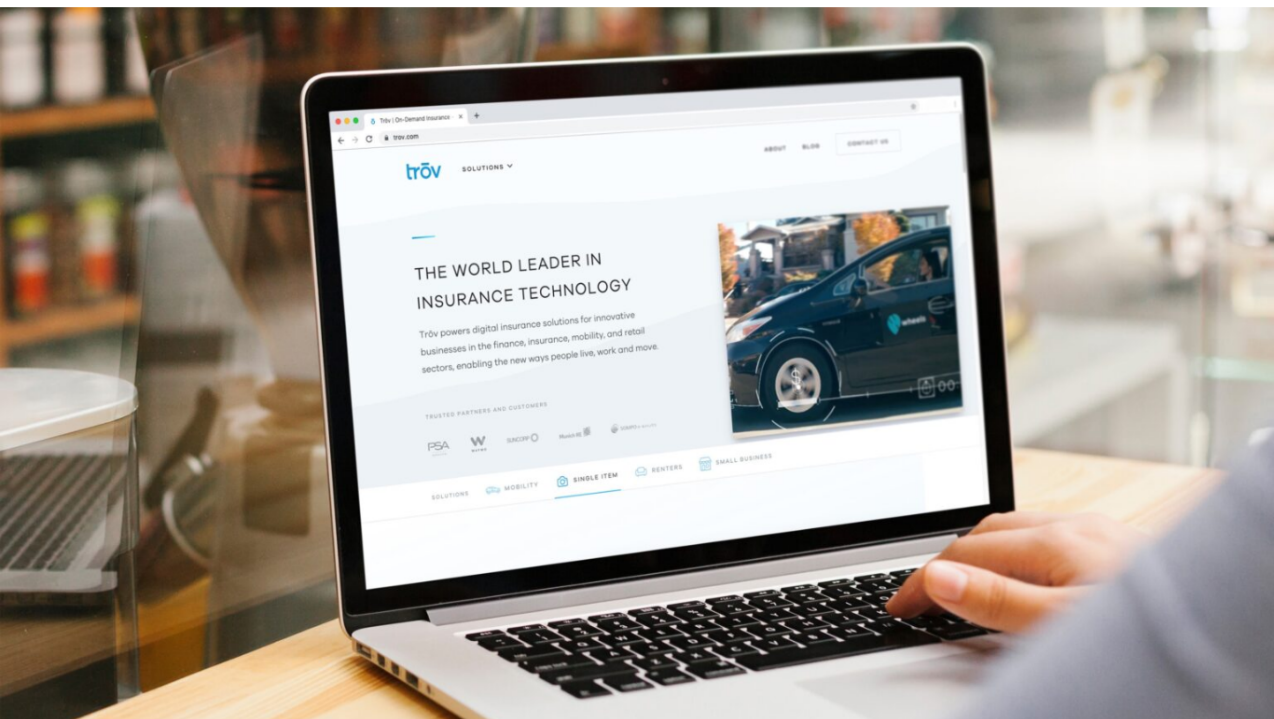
Trōv | On-Demand Insurance

trov.com

trōv SOLUTIONS

ABOUT BLOG CONTACT US

THE WORLD LEADER IN INSURANCE TECHNOLOGY

Trōv powers digital insurance solutions for innovative businesses in the finance, insurance, mobility, and retail sectors, enabling the new ways people live, work and move.

TRUSTED PARTNERS AND CUSTOMERS

PSA W SUNCORP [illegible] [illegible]

wheels

SOLUTIONS MOBILITY SINGLE ITEM RENTERS SMALL BUSINESS